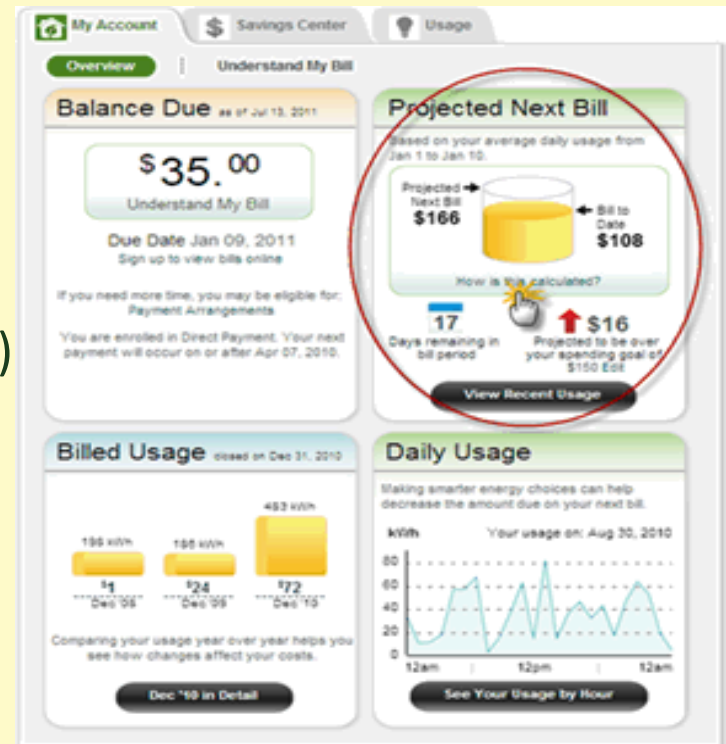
My Account | Savings Center | Usage

Overview | Understand My Bill

Balance Due as of Jul 13, 2011

$35.00

Understand My Bill

Due Date Jan 09, 2011

Sign up to view bills online

If you need more time, you may be eligible for: Payment Arrangements

You are enrolled in Direct Payment. Your next payment will occur on or after Apr 07, 2010.

Projected Next Bill

Based on your average daily usage from Jan 1 to Jan 10.

Projected Next Bill $166

Bill to Date $108

How is this calculated?

17

Days remaining in bill period

$16

Projected to be over your spending goal of $150 Edit

View Recent Usage

Billed Usage closed on Dec 31, 2010

196 kWh
$1
Dec '08

195 kWh
$24
Dec '09

483 kWh
$72
Dec '10

Comparing your usage year over year helps you see how changes affect your costs.

Dec '10 in Detail

Daily Usage

Making smarter energy choices can help decrease the amount due on your next bill.

kWh

Your usage on: Aug 30, 2010

80
60
40
20
0

12am 12pm 12am

See Your Usage by Hour

)